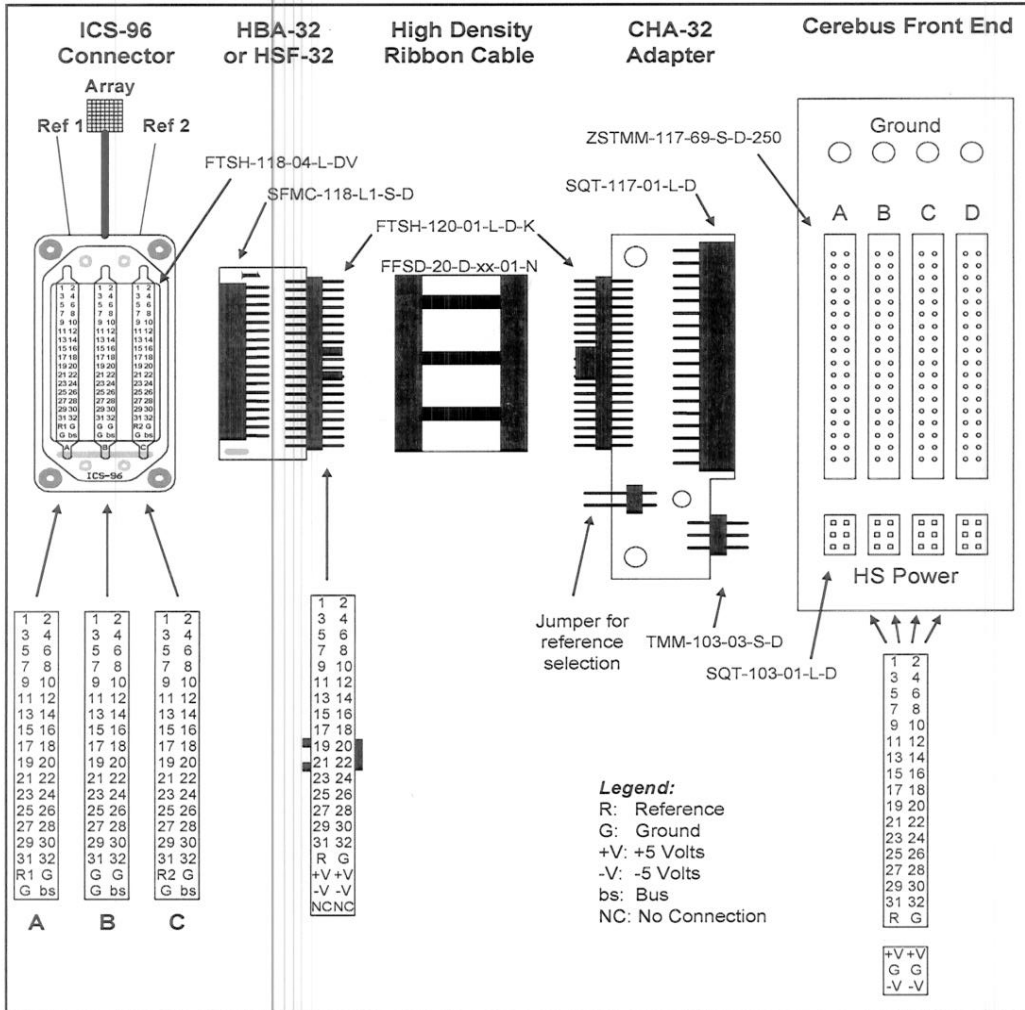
ICS-96 Connector

HBA-32 or HSF-32

High Density Ribbon Cable

CHA-32 Adapter

Cerebus Front End

Array

Ref 1

Ref 2

FTSH-118-04-L-DV

SFMC-118-L1-S-D

FTSH-120-01-L-D-K

FFSD-20-D-xx-01-N

SQT-117-01-L-D

ZSTMM-117-69-S-D-250

Ground

A B C D

ICS-96

| 1 2 | 3 4 | 5 6 | 7 8 | 9 10 | 11 12 | 13 14 | 15 16 | 17 18 | 19 20 | 21 22 | 23 24 | 25 26 | 27 28 | 29 30 | 31 32 | R1 G | G bs |

| 1 2 | 3 4 | 5 6 | 7 8 | 9 10 | 11 12 | 13 14 | 15 16 | 17 18 | 19 20 | 21 22 | 23 24 | 25 26 | 27 28 | 29 30 | 31 32 | G G | G bs |

| 1 2 | 3 4 | 5 6 | 7 8 | 9 10 | 11 12 | 13 14 | 15 16 | 17 18 | 19 20 | 21 22 | 23 24 | 25 26 | 27 28 | 29 30 | 31 32 | R2 G | G bs |

A B C

| 1 2 | 3 4 | 5 6 | 7 8 | 9 10 | 11 12 | 13 14 | 15 16 | 17 18 | 19 20 | 21 22 | 23 24 | 25 26 | 27 28 | 29 30 | 31 32 | R G | +V +V | -V -V | NC NC |

Jumper for reference selection

TMM-103-03-S-D

SQT-103-01-L-D

HS Power

Legend:
R: Reference
G: Ground
+V: +5 Volts
-V: -5 Volts
bs: Bus
NC: No Connection

| 1 2 | 3 4 | 5 6 | 7 8 | 9 10 | 11 12 | 13 14 | 15 16 | 17 18 | 19 20 | 21 22 | 23 24 | 25 26 | 27 28 | 29 30 | 31 32 | R G |

| +V +V | G G | -V -V |